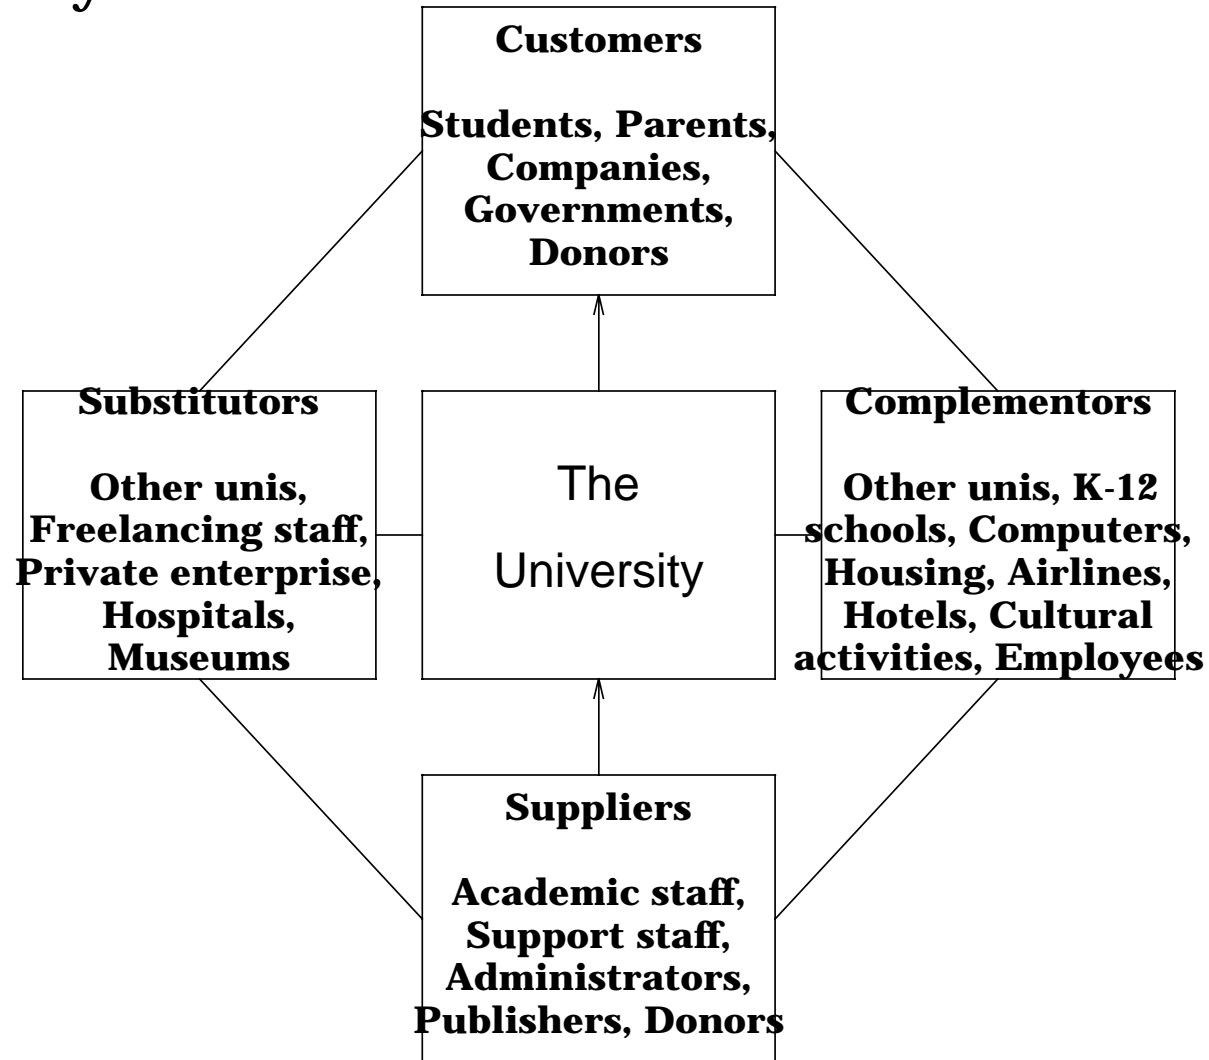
Customers

Students, Parents, Companies, Governments, Donors

Substitutors

Other unis, Freelancing staff, Private enterprise, Hospitals, Museums

The University

Complementors

Other unis, K-12 schools, Computers, Housing, Airlines, Hotels, Cultural activities, Employees

Suppliers

Academic staff, Support staff, Administrators, Publishers, Donors